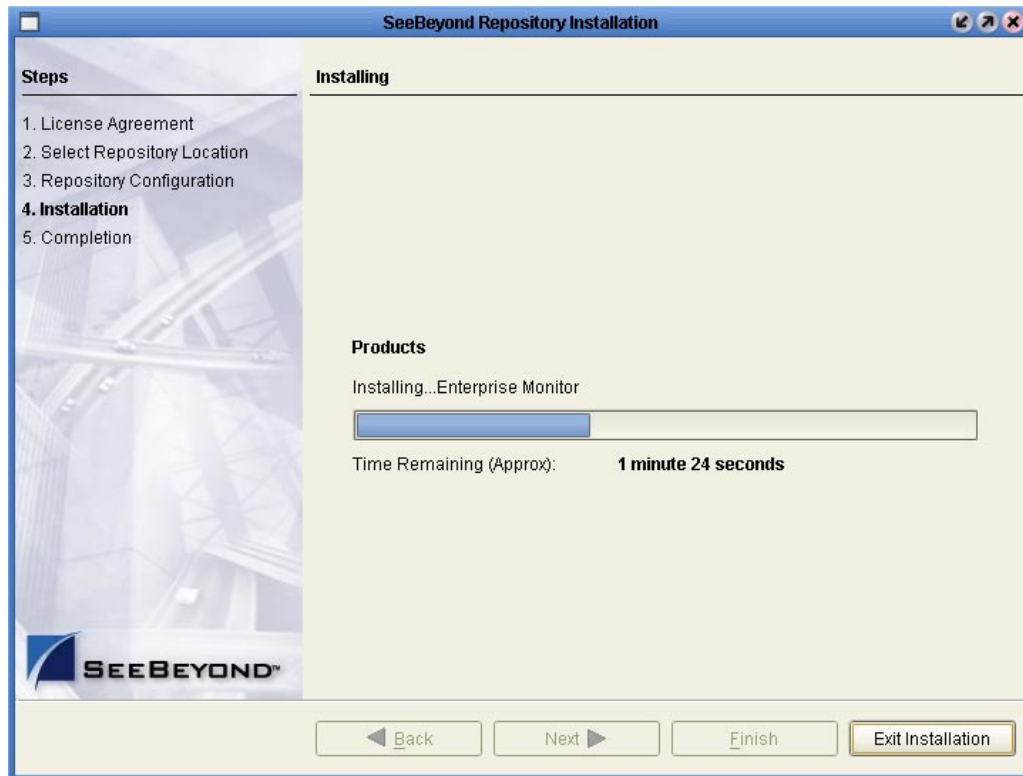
SeeBeyond Repository Installation

Steps

1. License Agreement
2. Select Repository Location
3. Repository Configuration
4. Installation
5. Completion

SEEBEYOND™

Installing

Products

Installing...Enterprise Monitor

Time Remaining (Approx): 1 minute 24 seconds

Back
Next
Finish
Exit Installation